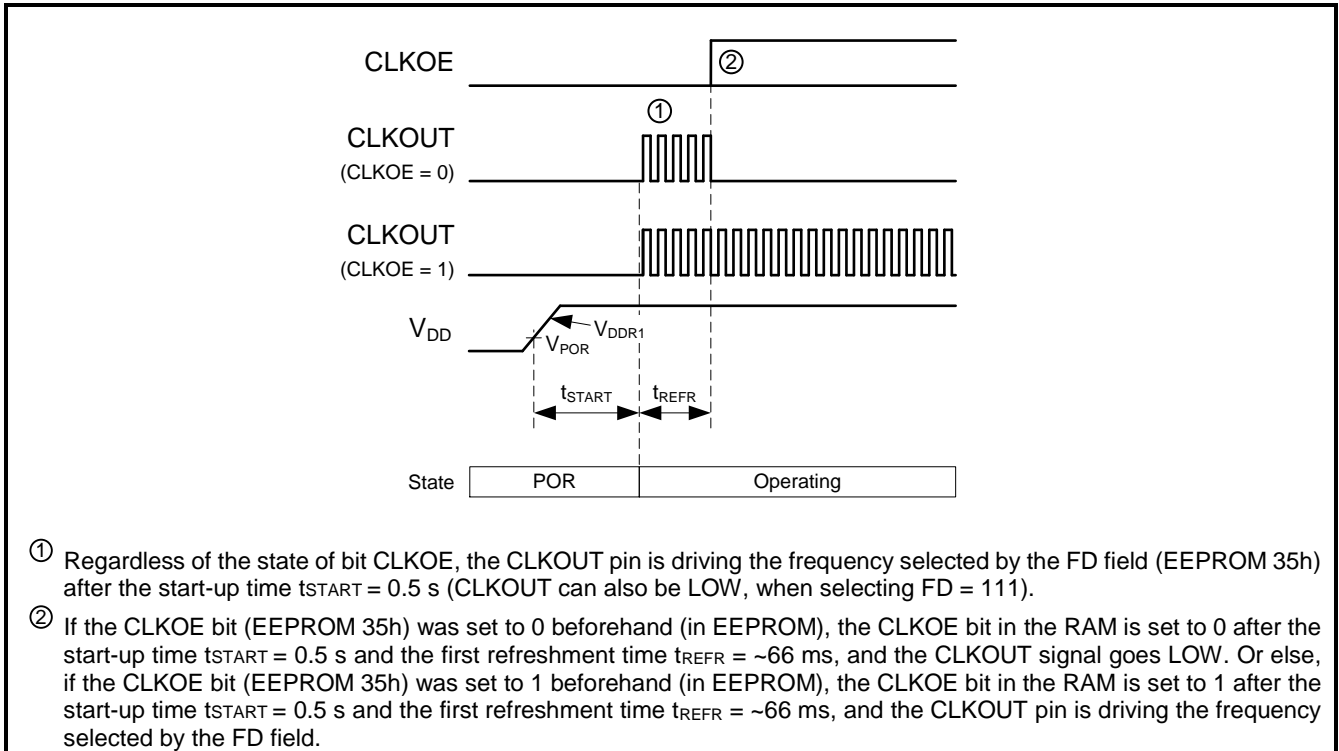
CLKOE
②

①
CLKOUT
(CLKOE = 0)

CLKOUT
(CLKOE = 1)

$V_{DD}$
$V_{DDR1}$
$V_{POR}$

$t_{START}$
$t_{REFR}$

State | POR | Operating

① Regardless of the state of bit CLKOE, the CLKOUT pin is driving the frequency selected by the FD field (EEPROM 35h) after the start-up time $t_{START}$ = 0.5 s (CLKOUT can also be LOW, when selecting FD = 111).

② If the CLKOE bit (EEPROM 35h) was set to 0 beforehand (in EEPROM), the CLKOE bit in the RAM is set to 0 after the start-up time $t_{START}$ = 0.5 s and the first refreshment time $t_{REFR}$ = ~66 ms, and the CLKOUT signal goes LOW. Or else, if the CLKOE bit (EEPROM 35h) was set to 1 beforehand (in EEPROM), the CLKOE bit in the RAM is set to 1 after the start-up time $t_{START}$ = 0.5 s and the first refreshment time $t_{REFR}$ = ~66 ms, and the CLKOUT pin is driving the frequency selected by the FD field.